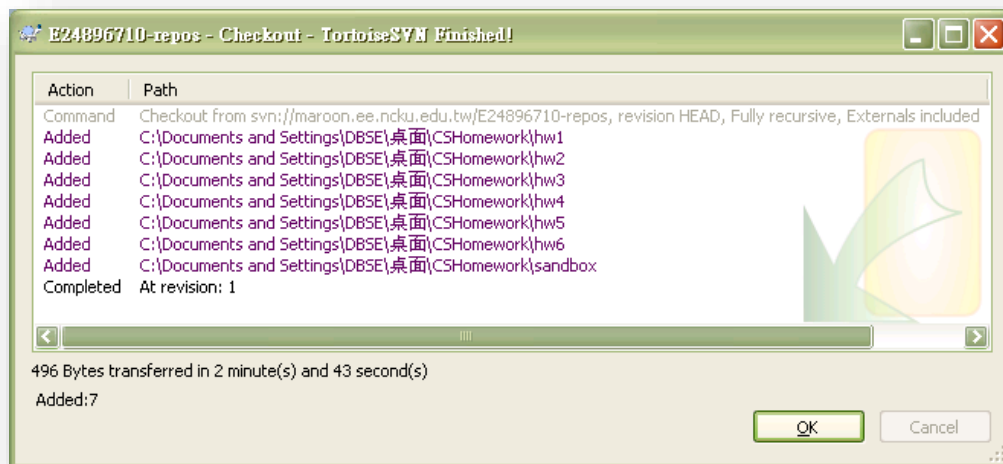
E24896710-repos - Checkout - TortoiseSVN Finished!

| Action | Path |
|---|---|
| Command | Checkout from svn://maroon.ee.ncku.edu.tw/E24896710-repos, revision HEAD, Fully recursive, Externals included |
| Added | C:\Documents and Settings\DBSE\桌面\CSHomework\hw1 |
| Added | C:\Documents and Settings\DBSE\桌面\CSHomework\hw2 |
| Added | C:\Documents and Settings\DBSE\桌面\CSHomework\hw3 |
| Added | C:\Documents and Settings\DBSE\桌面\CSHomework\hw4 |
| Added | C:\Documents and Settings\DBSE\桌面\CSHomework\hw5 |
| Added | C:\Documents and Settings\DBSE\桌面\CSHomework\hw6 |
| Added | C:\Documents and Settings\DBSE\桌面\CSHomework\sandbox |
| Completed | At revision: 1 |

496 Bytes transferred in 2 minute(s) and 43 second(s)

Added:7

OK

Cancel